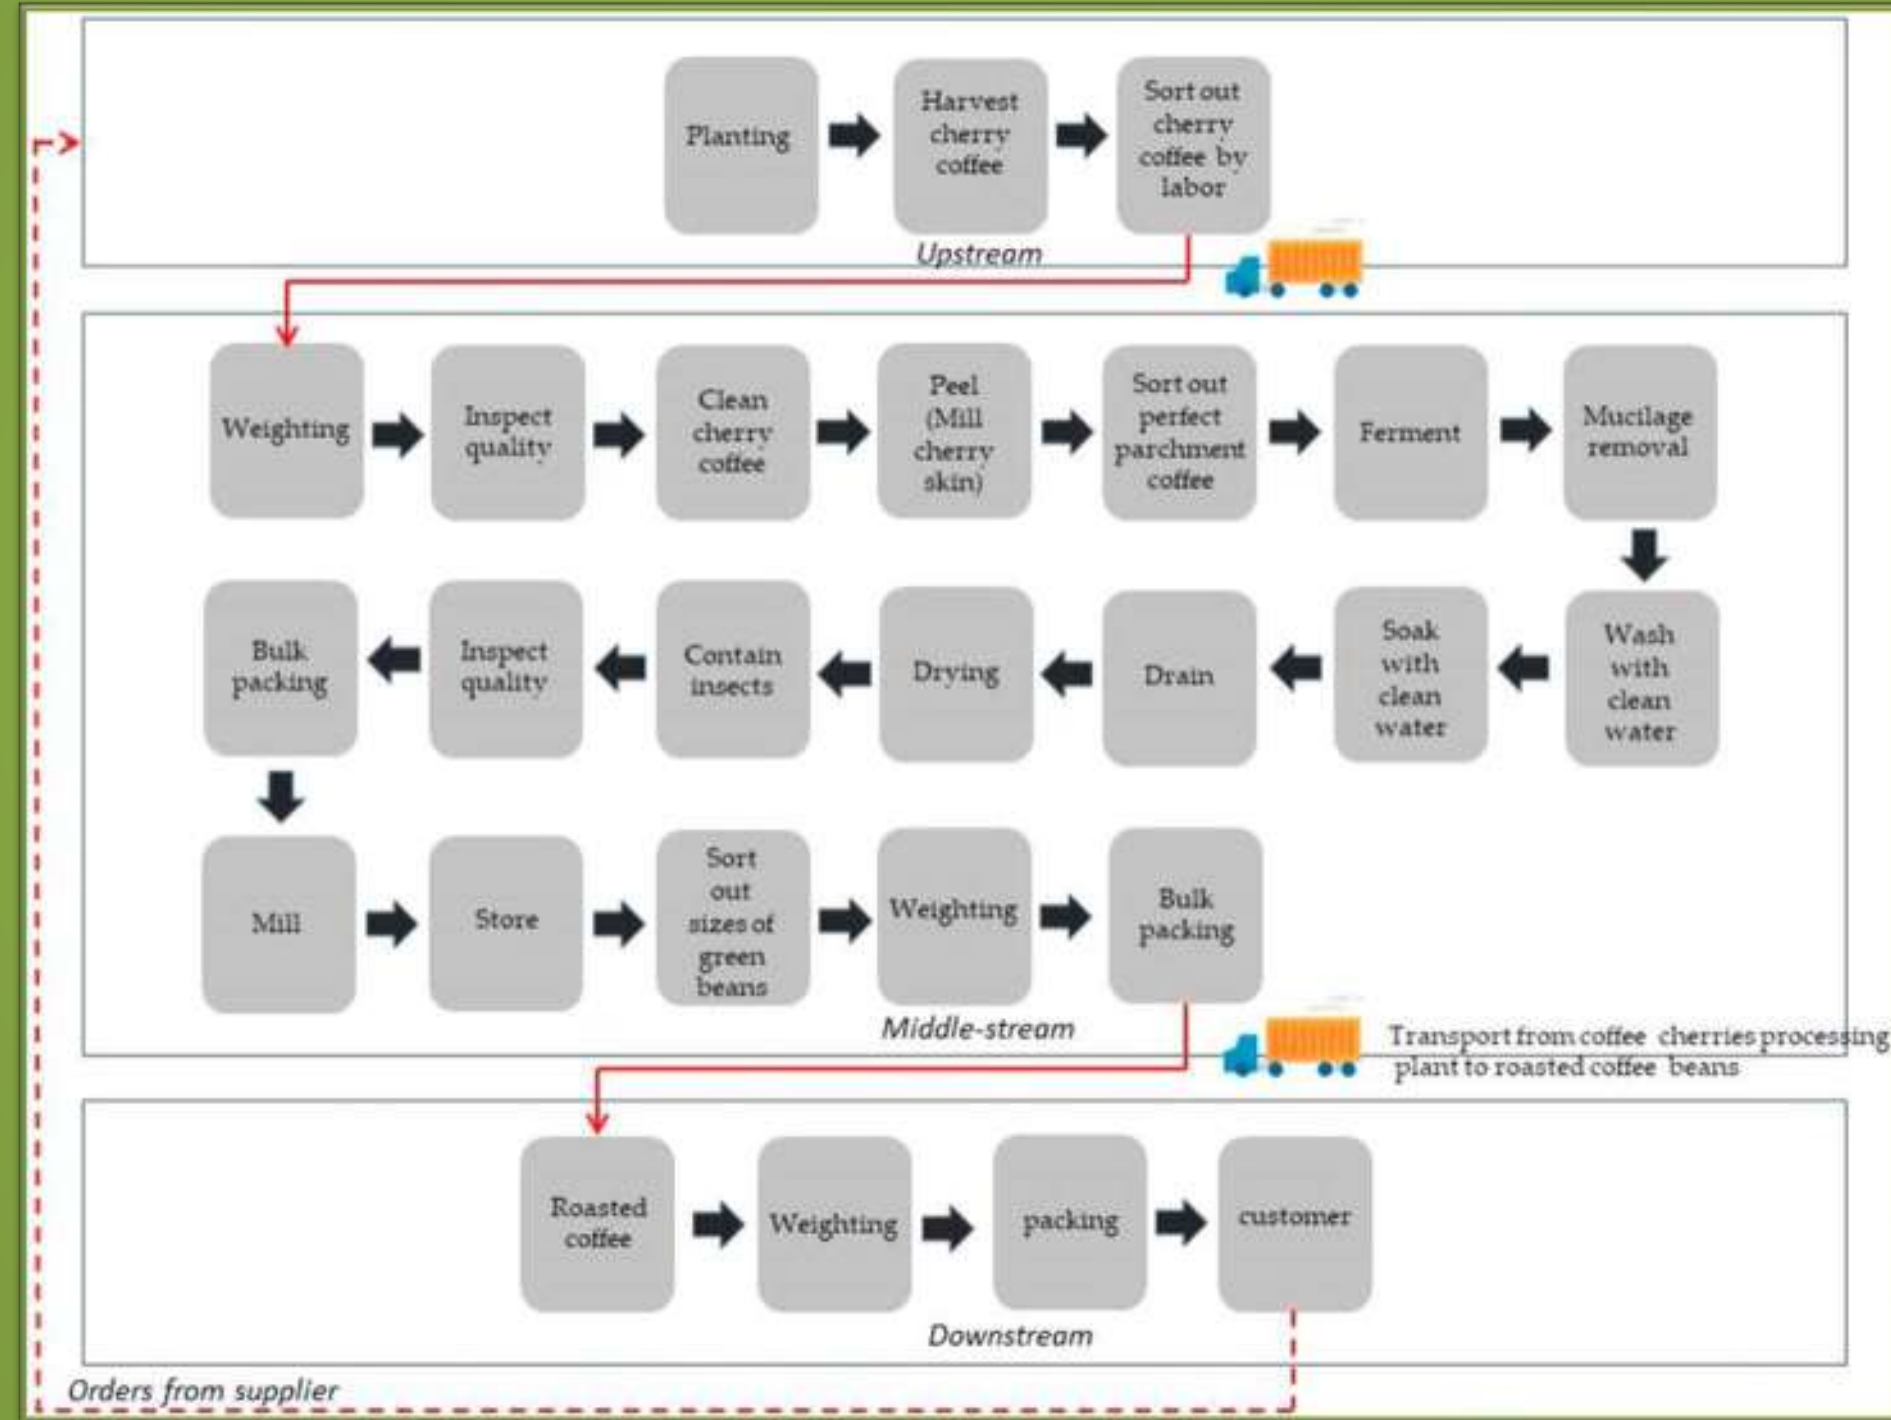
Planting
Harvest cherry coffee
Sort out cherry coffee by labor
Upstream

Weighting
Inspect quality
Clean cherry coffee
Peel (Mill cherry skin)
Sort out perfect parchment coffee
Ferment
Mucilage removal
Wash with clean water
Soak with clean water
Drain
Drying
Contain insects
Inspect quality
Bulk packing
Mill
Store
Sort out sizes of green beans
Weighting
Bulk packing
Middle-stream

Transport from coffee cherries processing plant to roasted coffee beans

Roasted coffee
Weighting
packing
customer
Downstream

Orders from supplier